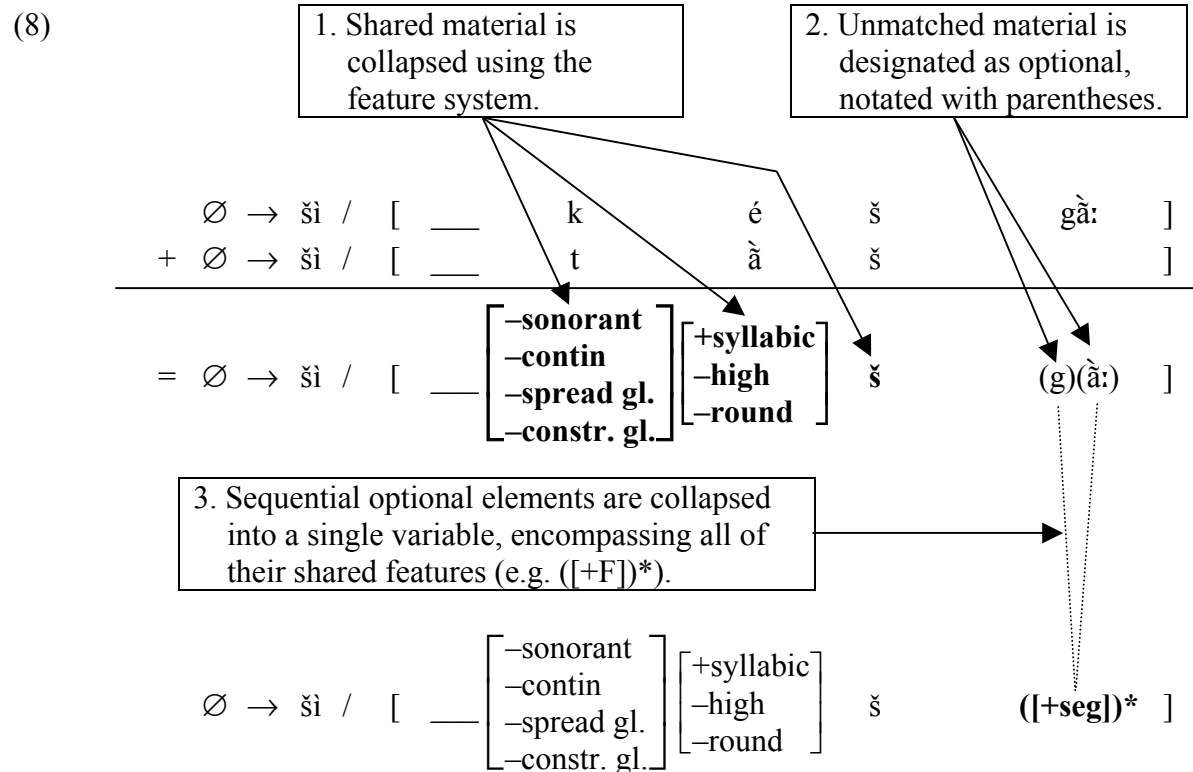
(8)

1. Shared material is collapsed using the feature system.

2. Unmatched material is designated as optional, notated with parentheses.

$\varnothing \rightarrow$ šì / [ ___ k é š gā̀ː ]

+ $\varnothing \rightarrow$ šì / [ ___ t ā̀ š ]

= $\varnothing \rightarrow$ šì / [ ___ $\begin{bmatrix} \text{–sonorant} \\ \text{–contin} \\ \text{–spread gl.} \\ \text{–constr. gl.} \end{bmatrix}$ $\begin{bmatrix} \text{+syllabic} \\ \text{–high} \\ \text{–round} \end{bmatrix}$ **š** (g)(ā̀ː) ]

3. Sequential optional elements are collapsed into a single variable, encompassing all of their shared features (e.g. ([+F])*).

$\varnothing \rightarrow$ šì / [ ___ $\begin{bmatrix} \text{–sonorant} \\ \text{–contin} \\ \text{–spread gl.} \\ \text{–constr. gl.} \end{bmatrix}$ $\begin{bmatrix} \text{+syllabic} \\ \text{–high} \\ \text{–round} \end{bmatrix}$ š **([+seg])*** ]